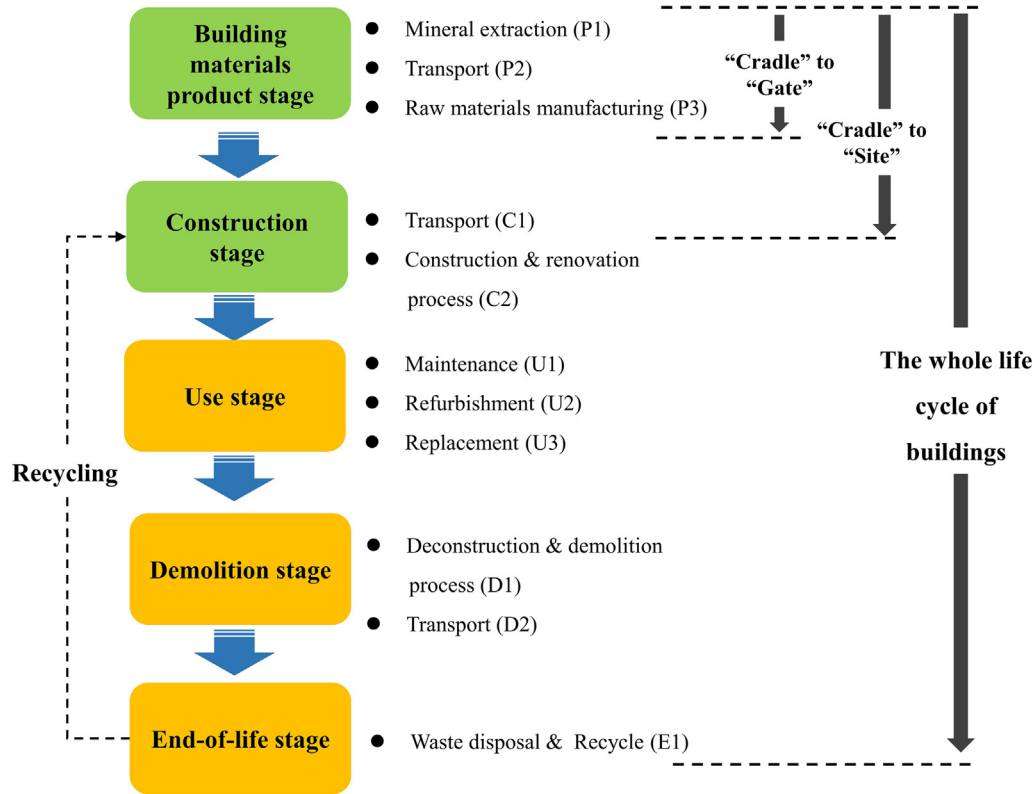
Building materials product stage

- Mineral extraction (P1)
- Transport (P2)
- Raw materials manufacturing (P3)

"Cradle" to "Gate"

"Cradle" to "Site"

Construction stage

- Transport (C1)
- Construction & renovation process (C2)

Use stage

- Maintenance (U1)
- Refurbishment (U2)
- Replacement (U3)

The whole life cycle of buildings

Recycling

Demolition stage

- Deconstruction & demolition process (D1)
- Transport (D2)

End-of-life stage

- Waste disposal & Recycle (E1)